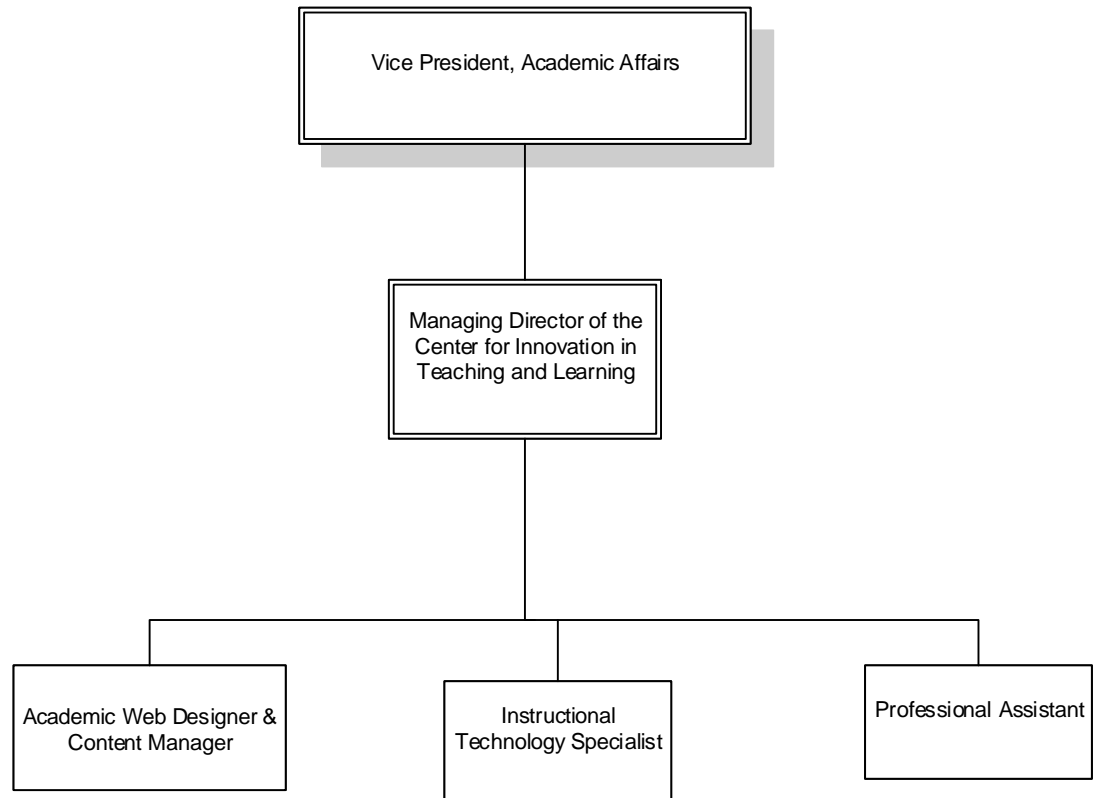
Vice President, Academic Affairs

Managing Director of the Center for Innovation in Teaching and Learning

Academic Web Designer & Content Manager

Instructional Technology Specialist

Professional Assistant